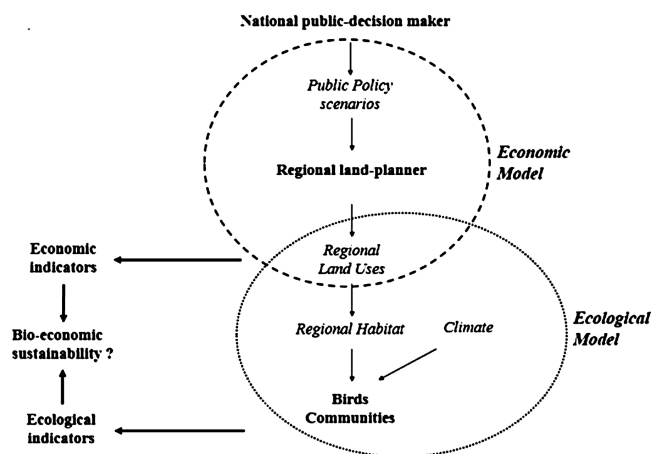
National public-decision maker

Public Policy scenarios

Regional land-planner

Economic Model

Economic indicators

Regional Land Uses

Bio-economic sustainability ?

Regional Habitat

Climate

Ecological Model

Birds Communities

Ecological indicators